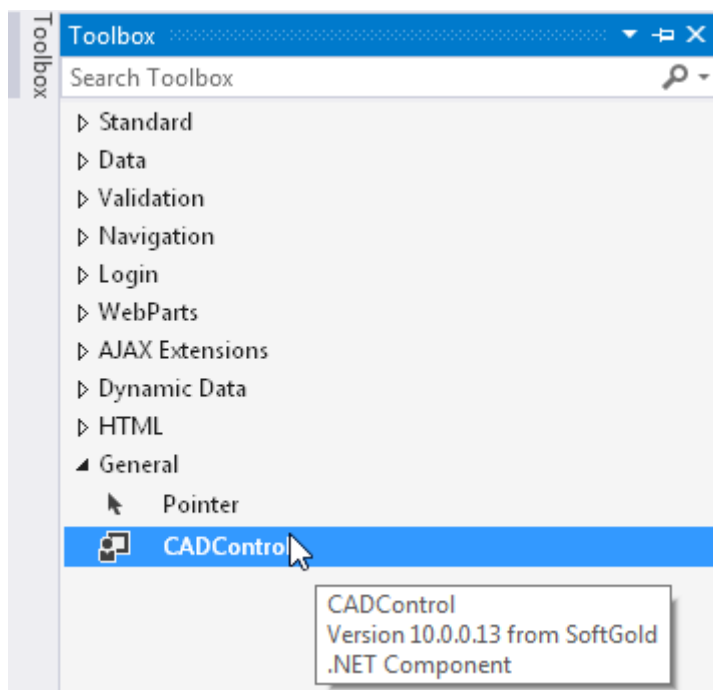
Toolbox

Toolbox

Search Toolbox

▷ Standard
▷ Data
▷ Validation
▷ Navigation
▷ Login
▷ WebParts
▷ AJAX Extensions
▷ Dynamic Data
▷ HTML
◢ General
Pointer
CADControl

CADControl
Version 10.0.0.13 from SoftGold
.NET Component